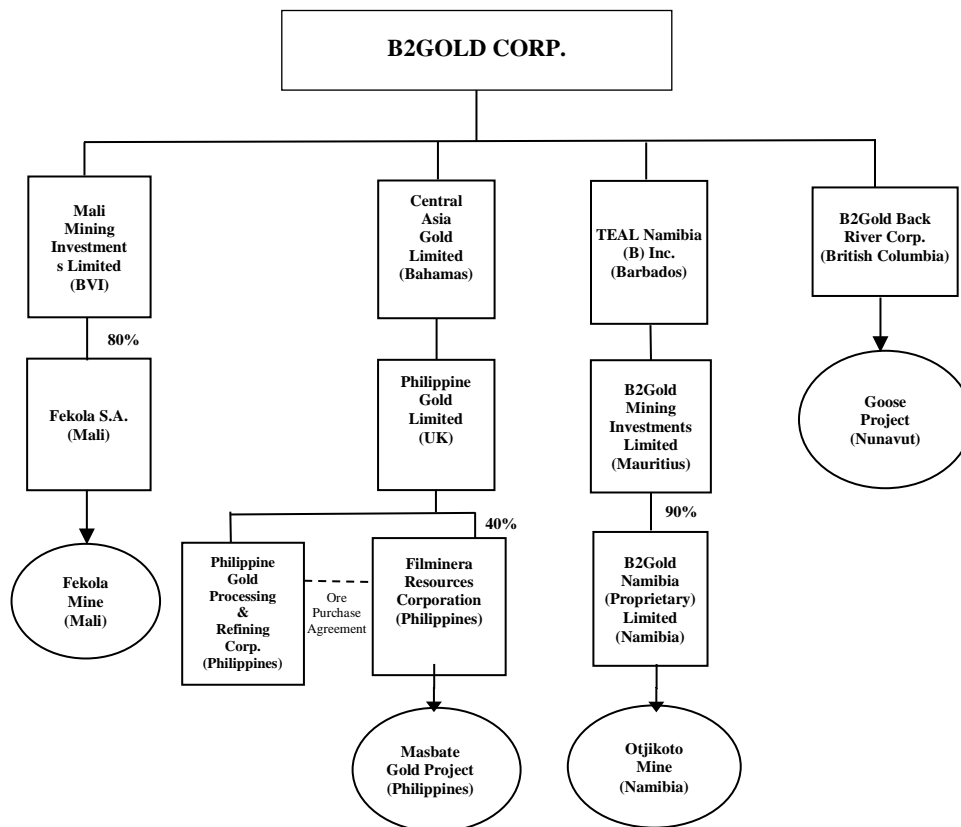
B2GOLD CORP.

Mali Mining Investments Limited (BVI)

80%

Fekola S.A. (Mali)

Fekola Mine (Mali)

Central Asia Gold Limited (Bahamas)

Philippine Gold Limited (UK)

40%

Philippine Gold Processing & Refining Corp. (Philippines)

Ore Purchase Agreement

Filminera Resources Corporation (Philippines)

Masbate Gold Project (Philippines)

TEAL Namibia (B) Inc. (Barbados)

B2Gold Mining Investments Limited (Mauritius)

90%

B2Gold Namibia (Proprietary) Limited (Namibia)

Otjikoto Mine (Namibia)

B2Gold Back River Corp. (British Columbia)

Goose Project (Nunavut)